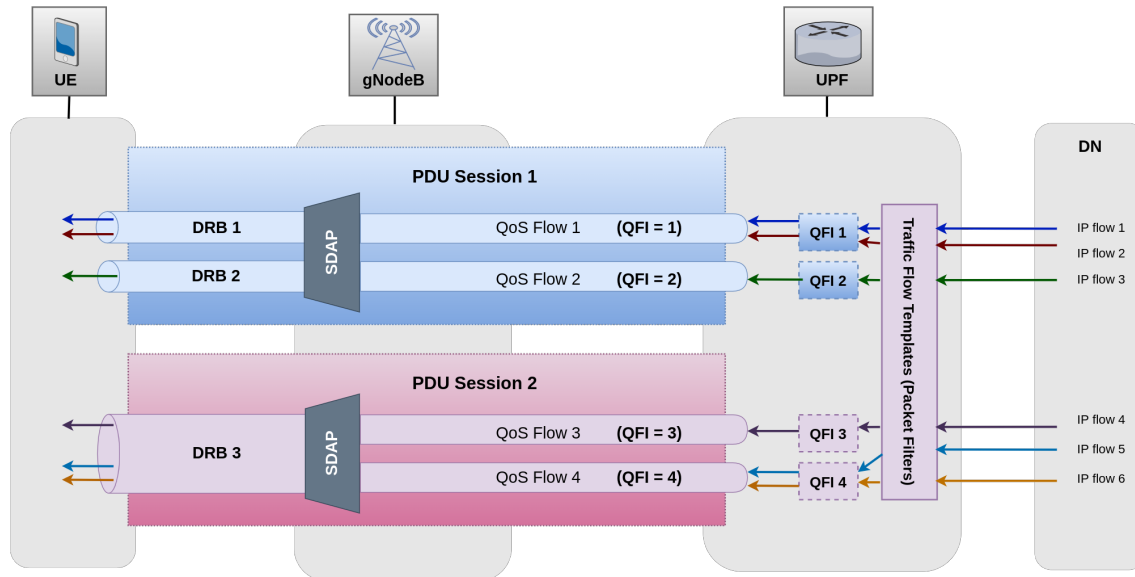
UE

gNodeB

UPF

DN

PDU Session 1

DRB 1

DRB 2

SDAP

QoS Flow 1 (QFI = 1)

QoS Flow 2 (QFI = 2)

QFI 1

QFI 2

Traffic Flow Templates (Packet Filters)

IP flow 1

IP flow 2

IP flow 3

PDU Session 2

DRB 3

SDAP

QoS Flow 3 (QFI = 3)

QoS Flow 4 (QFI = 4)

QFI 3

QFI 4

IP flow 4

IP flow 5

IP flow 6